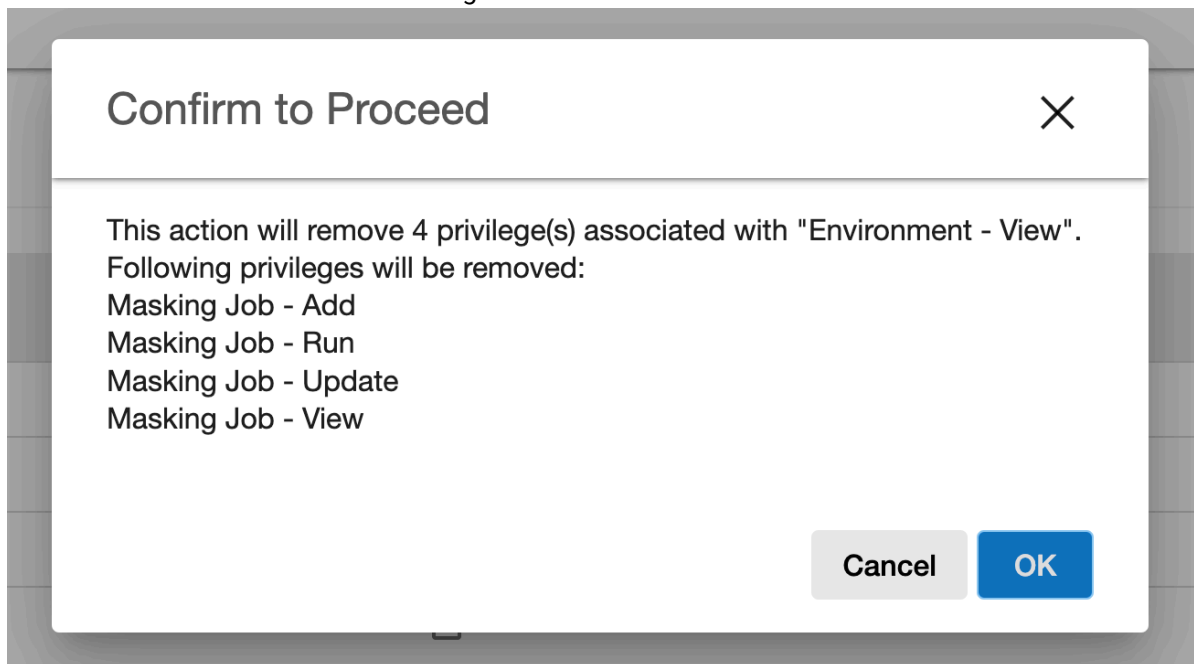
Confirm to Proceed

×

This action will remove 4 privilege(s) associated with "Environment - View".
Following privileges will be removed:
Masking Job - Add
Masking Job - Run
Masking Job - Update
Masking Job - View

Cancel OK